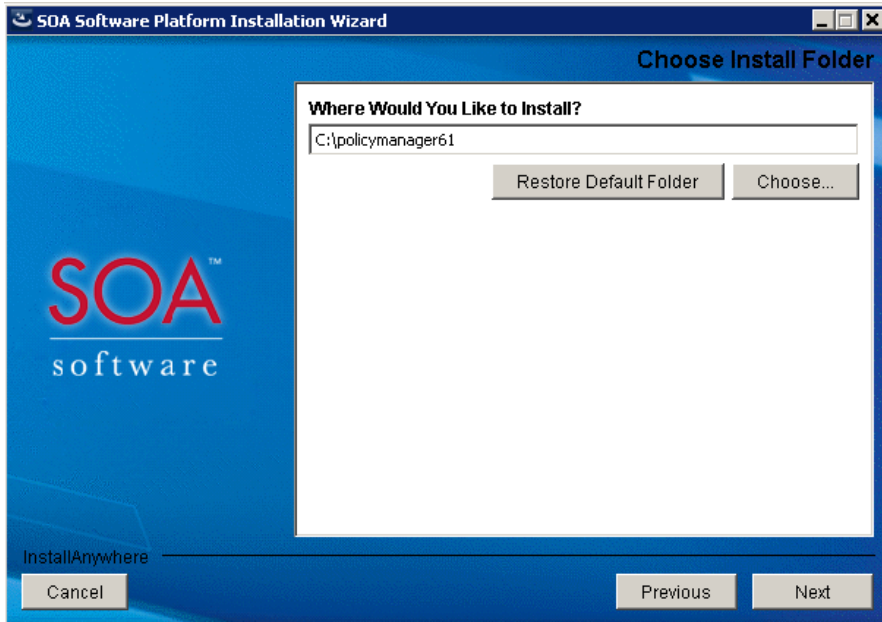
SOA Software Platform Installation Wizard

Choose Install Folder

SOA™
software

Where Would You Like to Install?

C:\policymanager61

Restore Default Folder

Choose...

InstallAnywhere

Cancel

Previous

Next